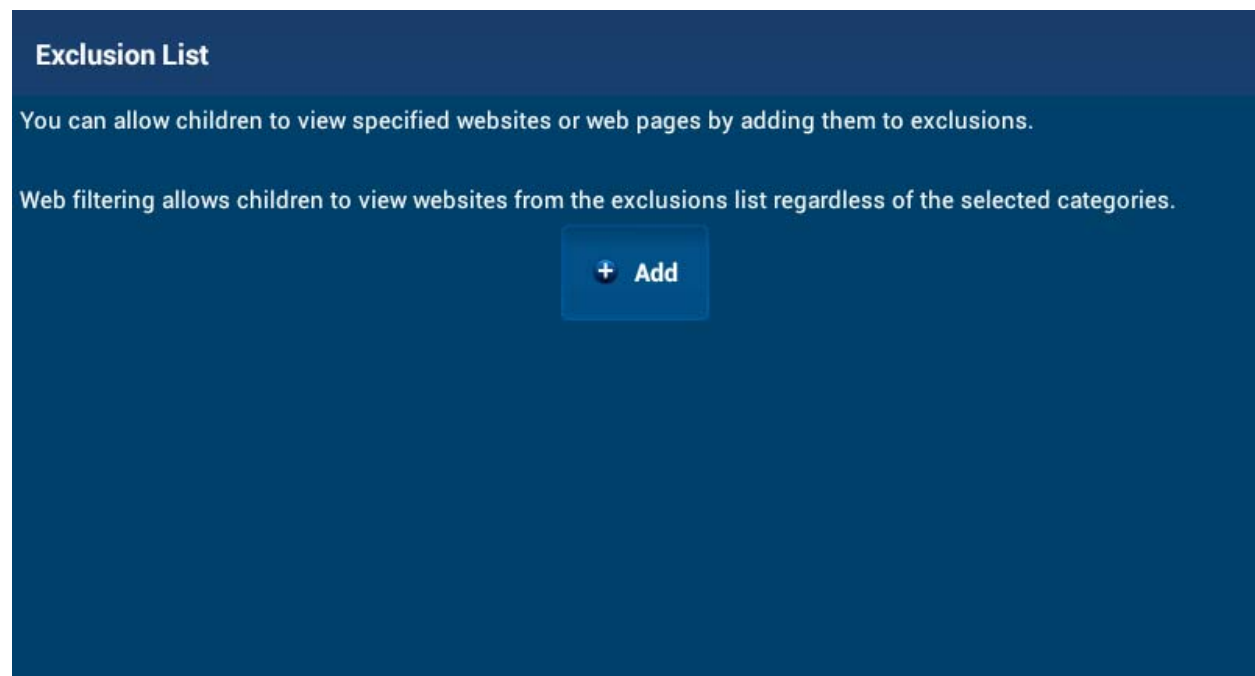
Exclusion List

You can allow children to view specified websites or web pages by adding them to exclusions.

Web filtering allows children to view websites from the exclusions list regardless of the selected categories.

Add